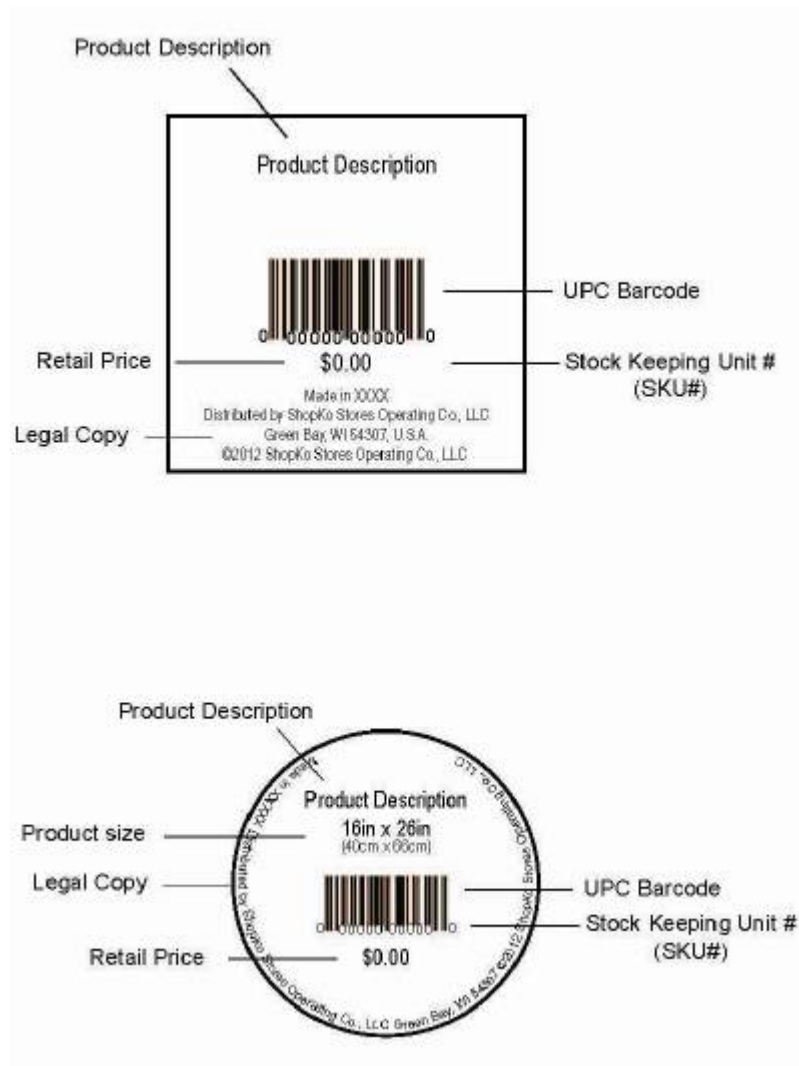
Product Description

Product Description

UPC Barcode

0 00000 00000 0

Retail Price

$0.00

Stock Keeping Unit # (SKU#)

Made in XXXX
Distributed by ShopKo Stores Operating Co., LLC
Green Bay, WI 54307, U.S.A.
©2012 ShopKo Stores Operating Co., LLC

Legal Copy

Product Description

Product Description
16in x 26in
(40cm x 66cm)

Product size

Legal Copy

UPC Barcode

0 00000 00000 0

Stock Keeping Unit # (SKU#)

Retail Price

$0.00

Made in XXXX Distributed by ShopKo Stores Operating Co., LLC Green Bay, WI 54307 ©2012 ShopKo Stores Operating Co., LLC